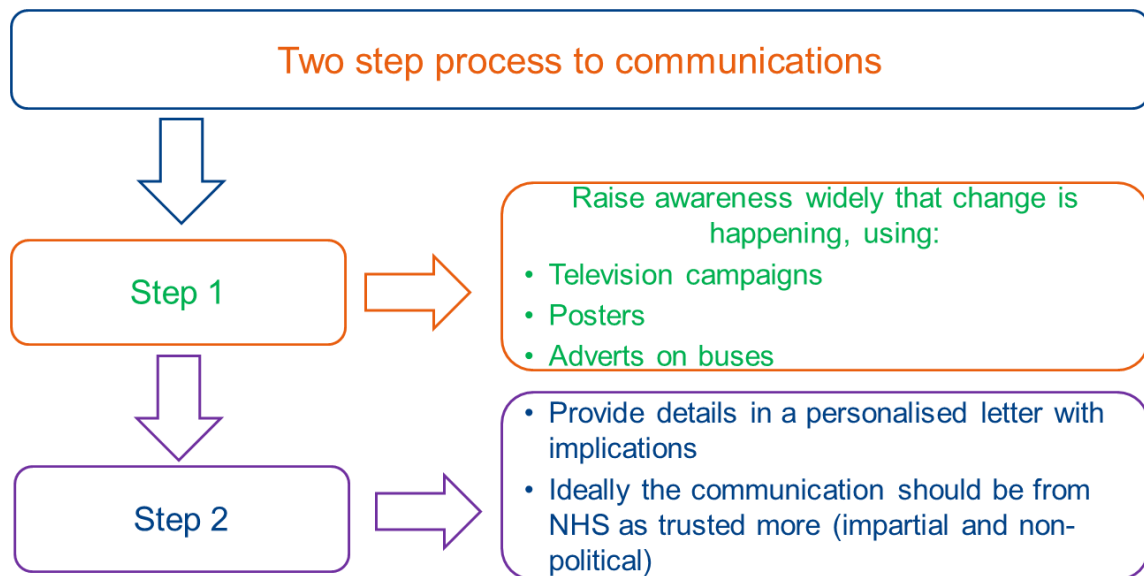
Two step process to communications

Step 1

Raise awareness widely that change is happening, using:

- Television campaigns
- Posters
- Adverts on buses

Step 2

- Provide details in a personalised letter with implications
- Ideally the communication should be from NHS as trusted more (impartial and non-political)